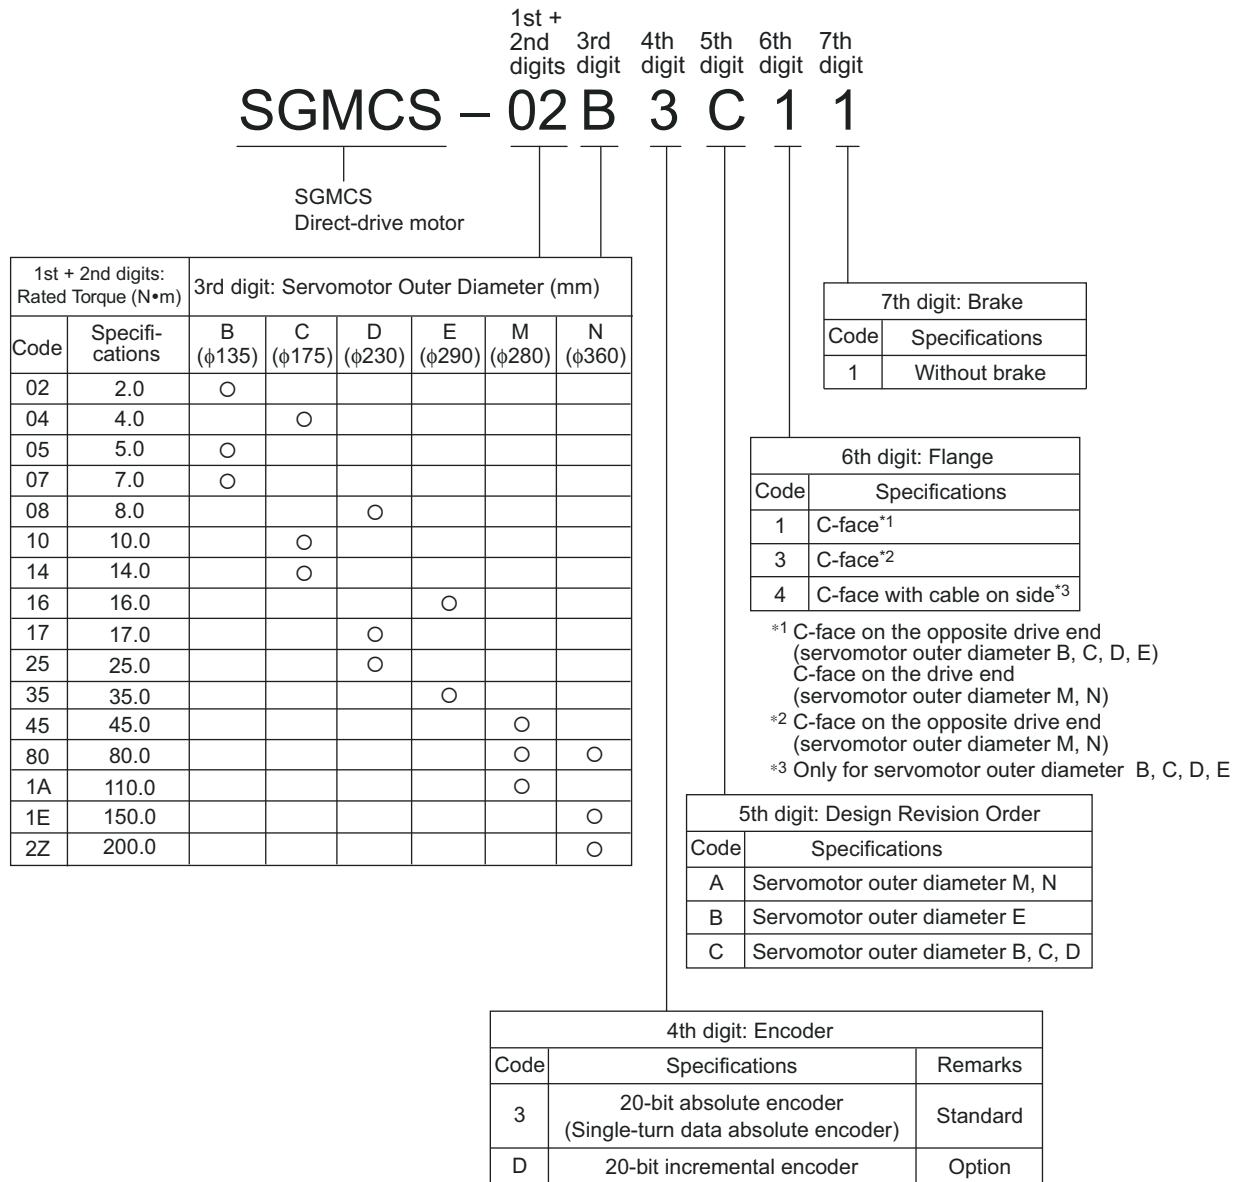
1st + 2nd digits 3rd digit 4th digit 5th digit 6th digit 7th digit

SGMCS – 02 B 3 C 1 1

SGMCS
Direct-drive motor

| 1st + 2nd digits: Rated Torque (N•m) | | 3rd digit: Servomotor Outer Diameter (mm) | | | | | |
|---|---|---|---|---|---|---|---|
| Code | Specifications | B ($\phi$135) | C ($\phi$175) | D ($\phi$230) | E ($\phi$290) | M ($\phi$280) | N ($\phi$360) |
| 02 | 2.0 | ○ | | | | | |
| 04 | 4.0 | | ○ | | | | |
| 05 | 5.0 | ○ | | | | | |
| 07 | 7.0 | ○ | | | | | |
| 08 | 8.0 | | | ○ | | | |
| 10 | 10.0 | | ○ | | | | |
| 14 | 14.0 | | ○ | | | | |
| 16 | 16.0 | | | | ○ | | |
| 17 | 17.0 | | | ○ | | | |
| 25 | 25.0 | | | ○ | | | |
| 35 | 35.0 | | | | ○ | | |
| 45 | 45.0 | | | | | ○ | |
| 80 | 80.0 | | | | | ○ | ○ |
| 1A | 110.0 | | | | | ○ | |
| 1E | 150.0 | | | | | | ○ |
| 2Z | 200.0 | | | | | | ○ |

| 7th digit: Brake | |
|---|---|
| Code | Specifications |
| 1 | Without brake |

| 6th digit: Flange | |
|---|---|
| Code | Specifications |
| 1 | C-face*1 |
| 3 | C-face*2 |
| 4 | C-face with cable on side*3 |

*1 C-face on the opposite drive end (servomotor outer diameter B, C, D, E) C-face on the drive end (servomotor outer diameter M, N)
*2 C-face on the opposite drive end (servomotor outer diameter M, N)
*3 Only for servomotor outer diameter B, C, D, E

| 5th digit: Design Revision Order | |
|---|---|
| Code | Specifications |
| A | Servomotor outer diameter M, N |
| B | Servomotor outer diameter E |
| C | Servomotor outer diameter B, C, D |

| 4th digit: Encoder | | |
|---|---|---|
| Code | Specifications | Remarks |
| 3 | 20-bit absolute encoder (Single-turn data absolute encoder) | Standard |
| D | 20-bit incremental encoder | Option |